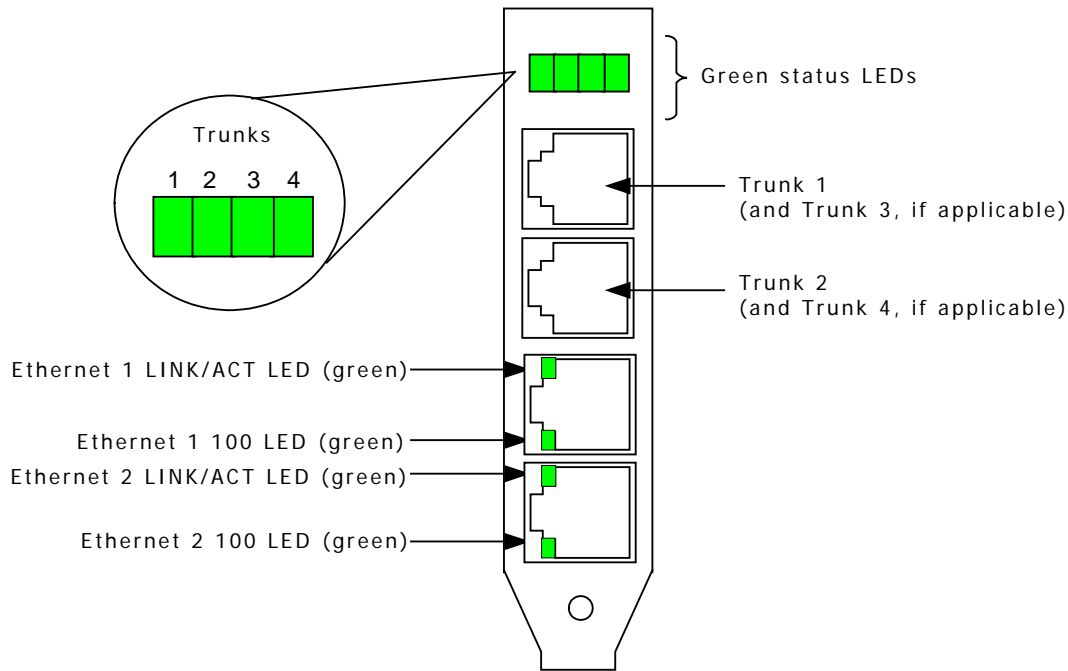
Green status LEDs

Trunks

1 2 3 4

Trunk 1
(and Trunk 3, if applicable)

Trunk 2
(and Trunk 4, if applicable)

Ethernet 1 LINK/ACT LED (green)

Ethernet 1 100 LED (green)

Ethernet 2 LINK/ACT LED (green)

Ethernet 2 100 LED (green)